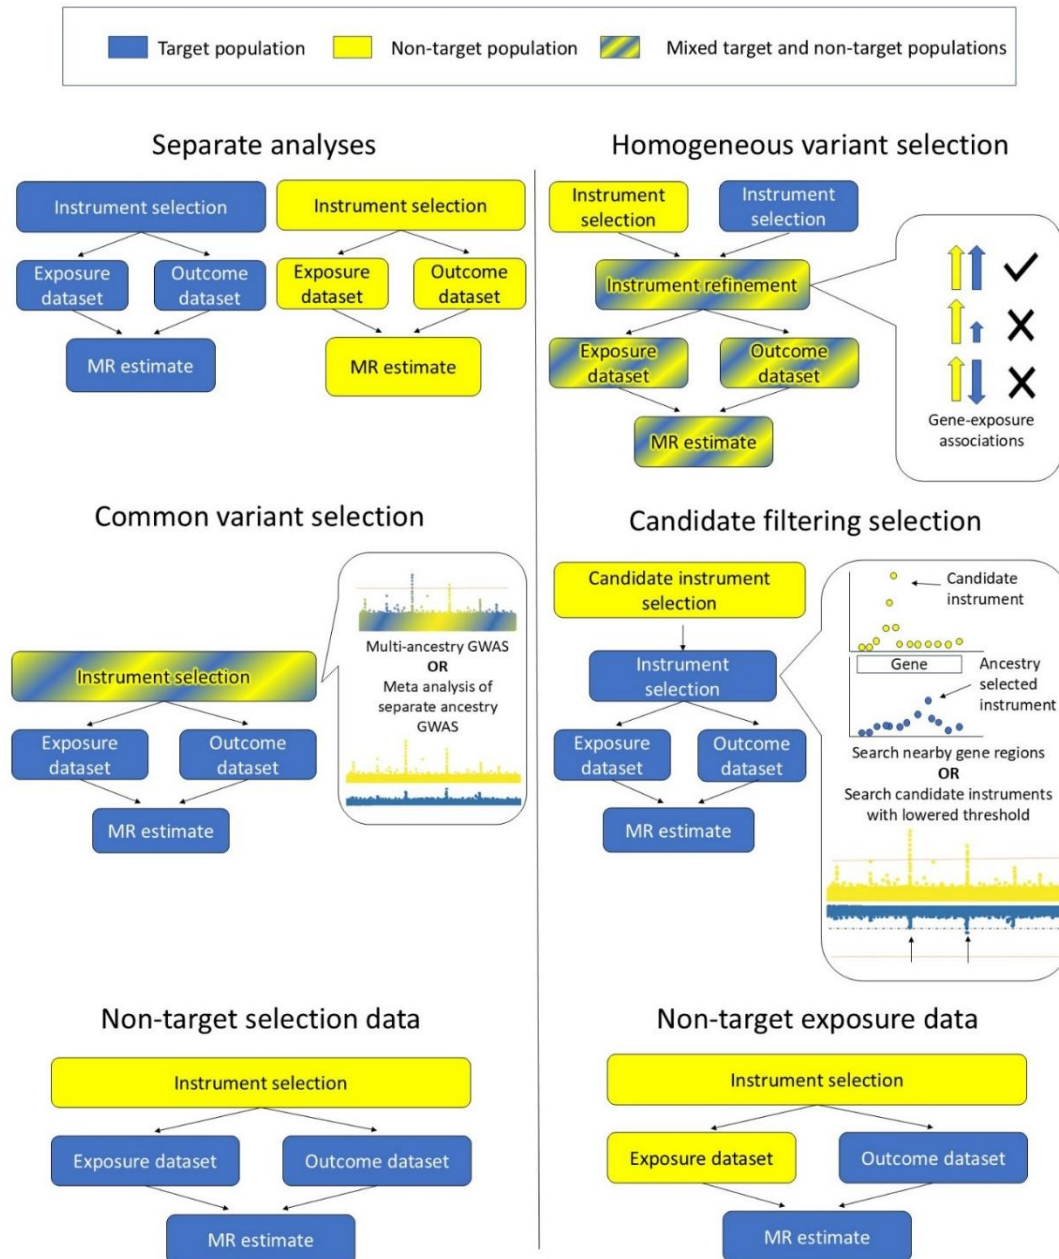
Target population Non-target population Mixed target and non-target populations

Separate analyses

Instrument selection

Instrument selection

Exposure dataset

Outcome dataset

Exposure dataset

Outcome dataset

MR estimate

MR estimate

Homogeneous variant selection

Instrument selection

Instrument selection

Instrument refinement

Exposure dataset

Outcome dataset

MR estimate

✓

✗

✗

Gene-exposure associations

Common variant selection

Instrument selection

Multi-ancestry GWAS
OR
Meta analysis of separate ancestry GWAS

Exposure dataset

Outcome dataset

MR estimate

Candidate filtering selection

Candidate instrument selection

Candidate instrument

Gene

Ancestry selected instrument

Instrument selection

Exposure dataset

Outcome dataset

MR estimate

Search nearby gene regions
OR
Search candidate instruments with lowered threshold

Non-target selection data

Instrument selection

Exposure dataset

Outcome dataset

MR estimate

Non-target exposure data

Instrument selection

Exposure dataset

Outcome dataset

MR estimate